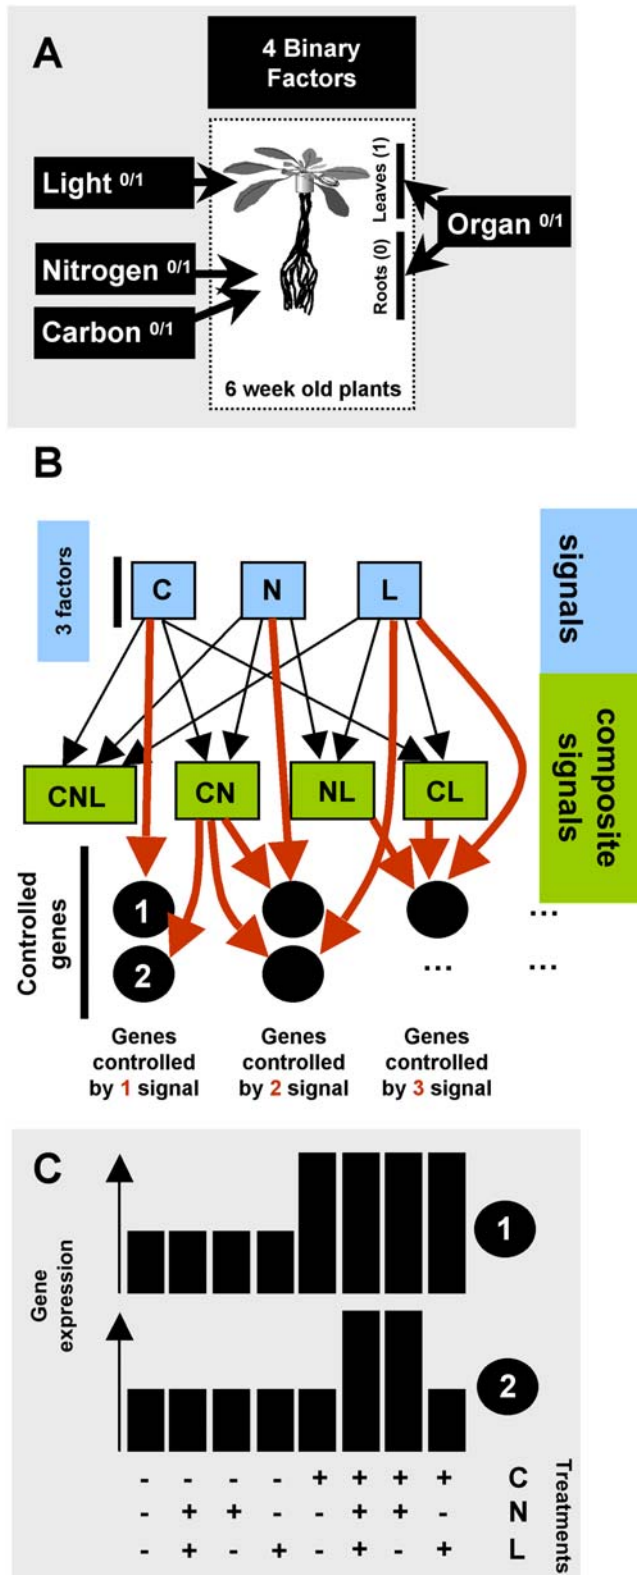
A

4 Binary Factors

Light $^{0/1}$

Nitrogen $^{0/1}$

Carbon $^{0/1}$

Leaves (1)

Roots (0)

Organ $^{0/1}$

6 week old plants

B

3 factors

C N L

signals

CNL CN NL CL

composite signals

Controlled genes

1
2

...
...
...

Genes controlled by 1 signal

Genes controlled by 2 signal

Genes controlled by 3 signal

C

Gene expression

1

2

| - | - | - | - | + | + | + | + | C |
|---|---|---|---|---|---|---|---|---|
| - | + | + | - | - | + | + | - | N |
| - | + | - | + | - | + | - | + | L |

Treatments